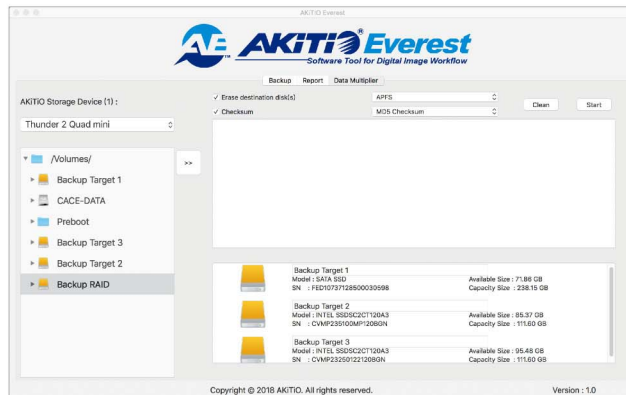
AKiTiO Everest

AKiTiO Everest
Software Tool for Digital Image Workflow

Backup Report Data Multiplier

AKiTiO Storage Device (1) :

Thunder 2 Quad mini

/Volumes/
Backup Target 1
CACE-DATA
Preboot
Backup Target 3
Backup Target 2
Backup RAID

>>

✓ Erase destination disk(s) APFS
✓ Checksum MD5 Checksum

Clean Start

Backup Target 1
Model : SATA SSD
SN : FED10737128500030598
Available Size : 71.88 GB
Capacity Size : 238.15 GB

Backup Target 2
Model : INTEL SSDSC2CT120A3
SN : CVMP235100MP120BGN
Available Size : 85.37 GB
Capacity Size : 111.60 GB

Backup Target 3
Model : INTEL SSDSC2CT120A3
SN : CVMP232501221208GN
Available Size : 95.48 GB
Capacity Size : 111.60 GB

Copyright © 2018 AKiTiO. All rights reserved.

Version : 1.0